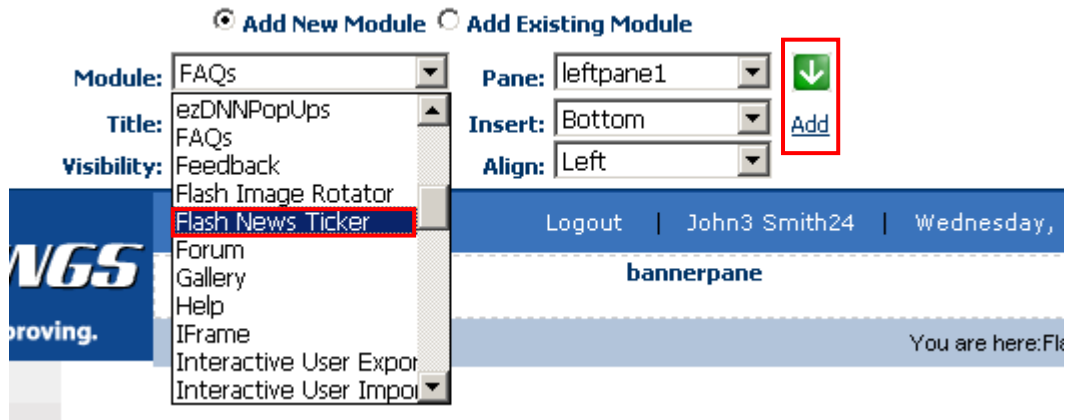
Add New Module Add Existing Module

Module: FAQs

Title:

Visibility:

ezDNNPopUps
FAQs
Feedback
Flash Image Rotator
Flash News Ticker
Forum
Gallery
Help
IFrame
Interactive User Expor
Interactive User Impo

Pane: leftpane1

Insert: Bottom

Align: Left

Add

Logout | John3 Smith24 | Wednesday,

NGS

proving.

bannerpane

You are here:Fla